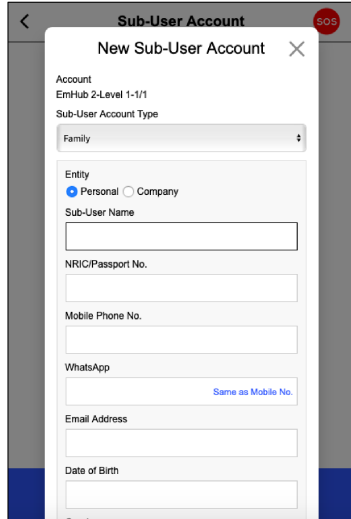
<

Sub-User Account

SOS

New Sub-User Account

×

Account
EmHub 2-Level 1-1/1

Sub-User Account Type

Family

Entity

Personal Company

Sub-User Name

NRIC/Passport No.

Mobile Phone No.

WhatsApp

Same as Mobile No.

Email Address

Date of Birth

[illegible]